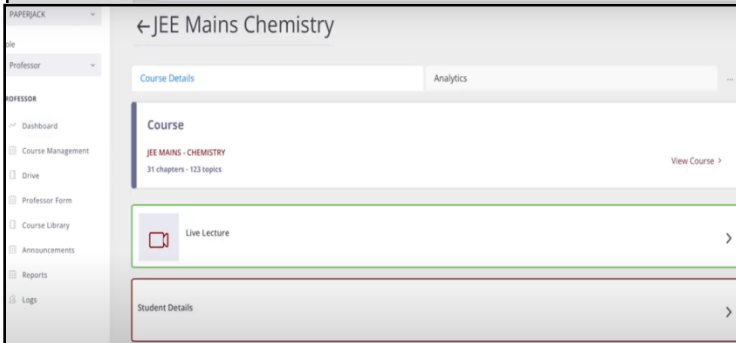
PAPERJACK

ble

Professor

ROFESSOR

Dashboard

Course Management

Drive

Professor Form

Course Library

Announcements

Reports

Logs

←JEE Mains Chemistry

Course Details

Analytics

...

Course

JEE MAINS - CHEMISTRY

31 chapters - 123 topics

View Course >

Live Lecture

>

Student Details

>